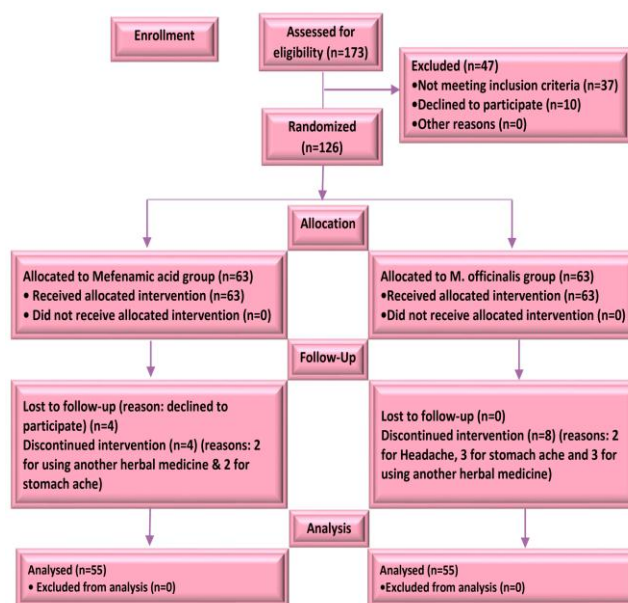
Enrollment

Assessed for eligibility (n=173)

Excluded (n=47)
•Not meeting inclusion criteria (n=37)
•Declined to participate (n=10)
•Other reasons (n=0)

Randomized (n=126)

Allocation

Allocated to Mefenamic acid group (n=63)
• Received allocated intervention (n=63)
• Did not receive allocated intervention (n=0)

Allocated to M. officinalis group (n=63)
•Received allocated intervention (n=63)
•Did not receive allocated intervention (n=0)

Follow-Up

Lost to follow-up (reason: declined to participate) (n=4)
Discontinued intervention (n=4) (reasons: 2 for using another herbal medicine & 2 for stomach ache)

Lost to follow-up (n=0)
Discontinued intervention (n=8) (reasons: 2 for Headache, 3 for stomach ache and 3 for using another herbal medicine)

Analysis

Analysed (n=55)
• Excluded from analysis (n=0)

Analysed (n=55)
•Excluded from analysis (n=0)